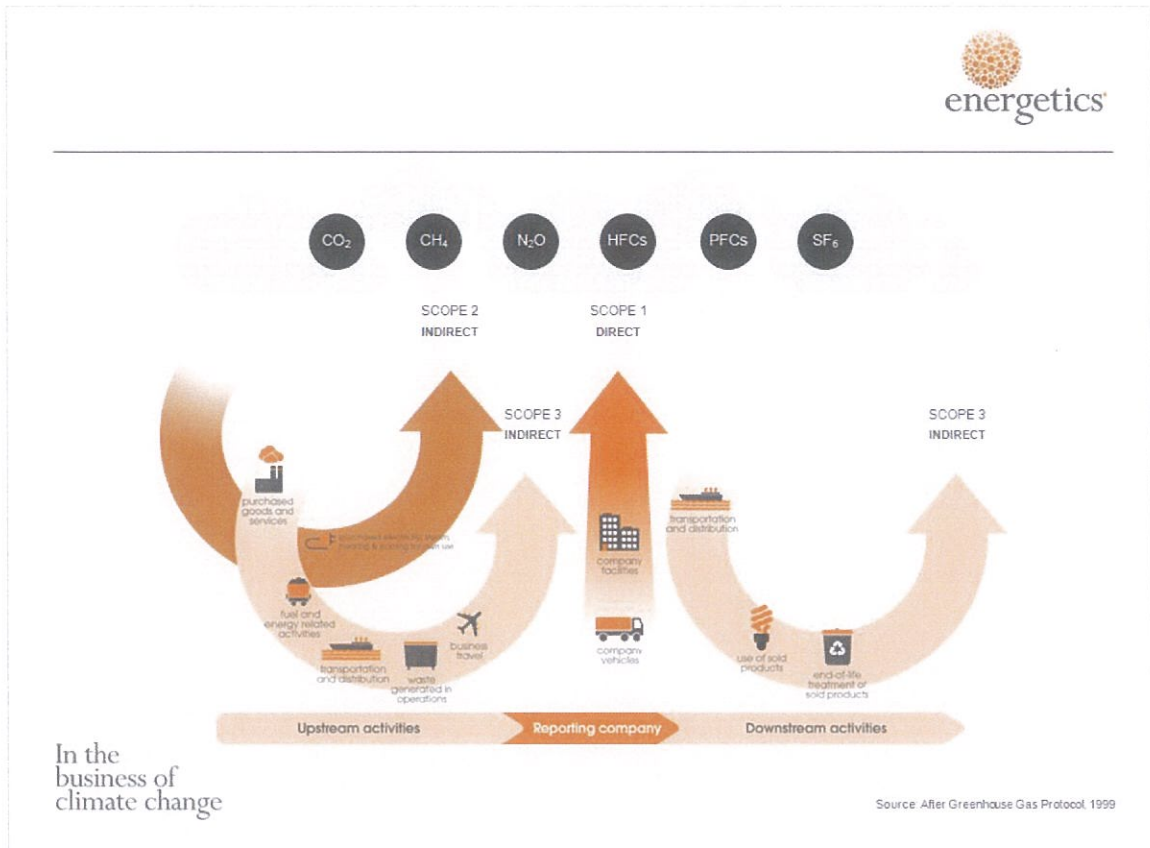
energetics

$CO_2$ $CH_4$ $N_2O$ HFCs PFCs $SF_6$

SCOPE 2
INDIRECT

SCOPE 1
DIRECT

SCOPE 3
INDIRECT

SCOPE 3
INDIRECT

purchased goods and services

purchased electricity, steam, heating & cooling for own use

fuel and energy related activities

transportation and distribution

waste generated in operations

business travel

company facilities

company vehicles

transportation and distribution

use of sold products

end-of-life treatment of sold products

Upstream activities

Reporting company

Downstream activities

In the business of climate change

Source: After Greenhouse Gas Protocol, 1999